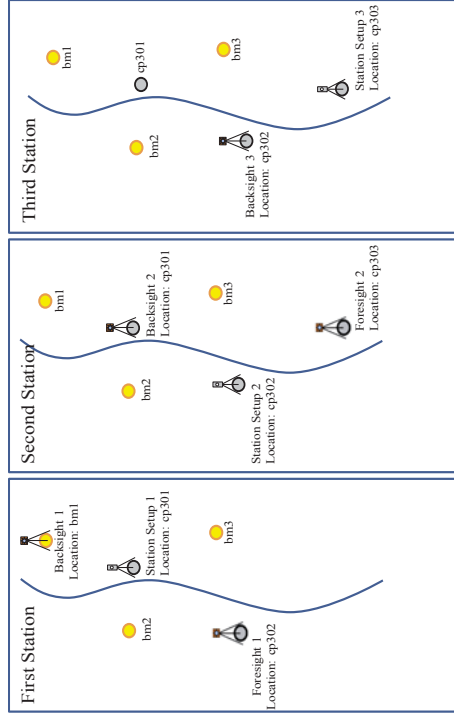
Third Station

bm1

cp301

bm3

Station Setup 3
Location: cp303

bm2

Backsight 3
Location: cp302

Second Station

bm1

Backsight 2
Location: cp301

bm3

Foresight 2
Location: cp303

bm2

Station Setup 2
Location: cp302

First Station

Backsight 1
Location: bm1

Station Setup 1
Location: cp301

bm3

bm2

Foresight 1
Location: cp302